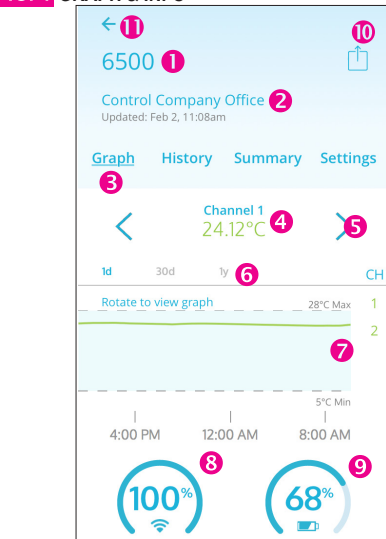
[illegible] GRAPH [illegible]

← 11

6500 1

10

Control Company Office 2
Updated: Feb 2, 11:08am

Graph History Summary Settings

3

<

Channel 1
24.12°C 4

> 5

1d 30d 1y 6

CH
1
2

Rotate to view graph

28°C Max

7

5°C Min

4:00 PM 12:00 AM 8:00 AM

8

9

100%

68%